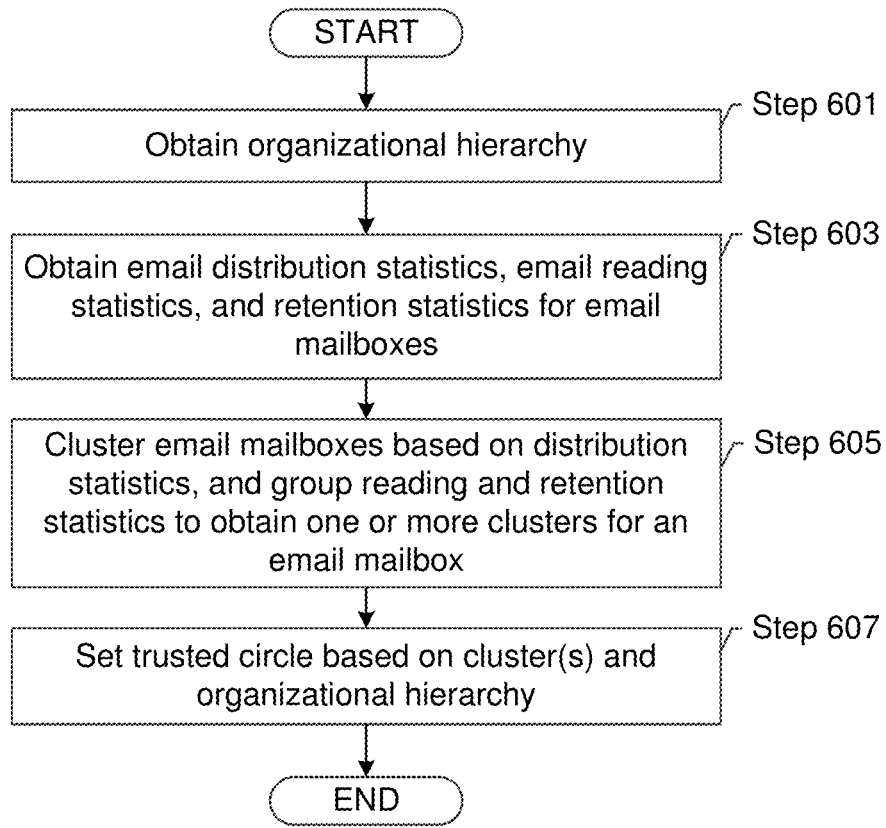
START

Step 601

Obtain organizational hierarchy

Step 603

Obtain email distribution statistics, email reading statistics, and retention statistics for email mailboxes

Cluster email mailboxes based on distribution statistics, and group reading and retention statistics to obtain one or more clusters for an email mailbox

Step 605

Step 607

Set trusted circle based on cluster(s) and organizational hierarchy

END